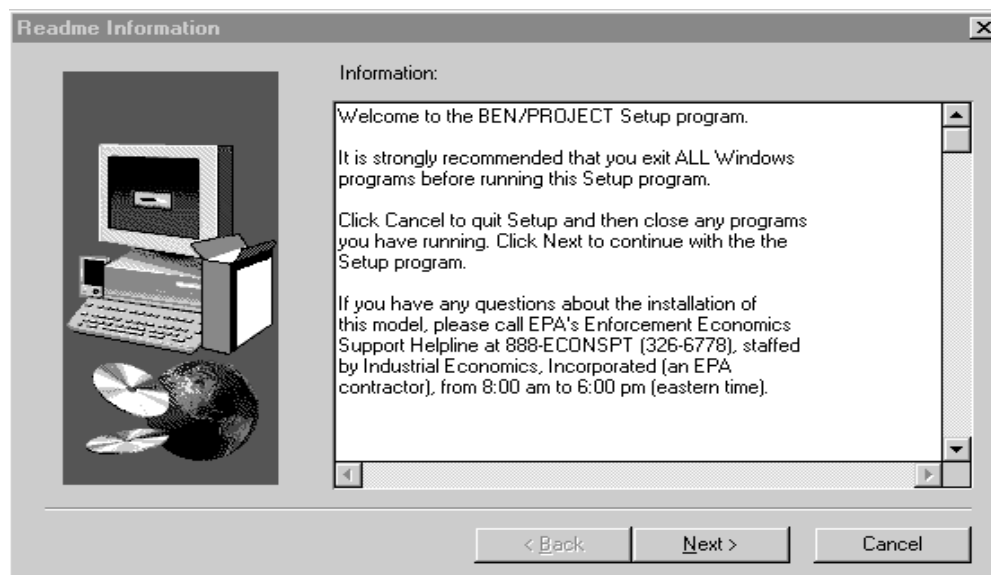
Readme Information

Information:

Welcome to the BEN/PROJECT Setup program.

It is strongly recommended that you exit ALL Windows programs before running this Setup program.

Click Cancel to quit Setup and then close any programs you have running. Click Next to continue with the the Setup program.

If you have any questions about the installation of this model, please call EPA's Enforcement Economics Support Helpline at 888-ECONSPT (326-6778), staffed by Industrial Economics, Incorporated (an EPA contractor), from 8:00 am to 6:00 pm (eastern time).

< Back    Next >    Cancel